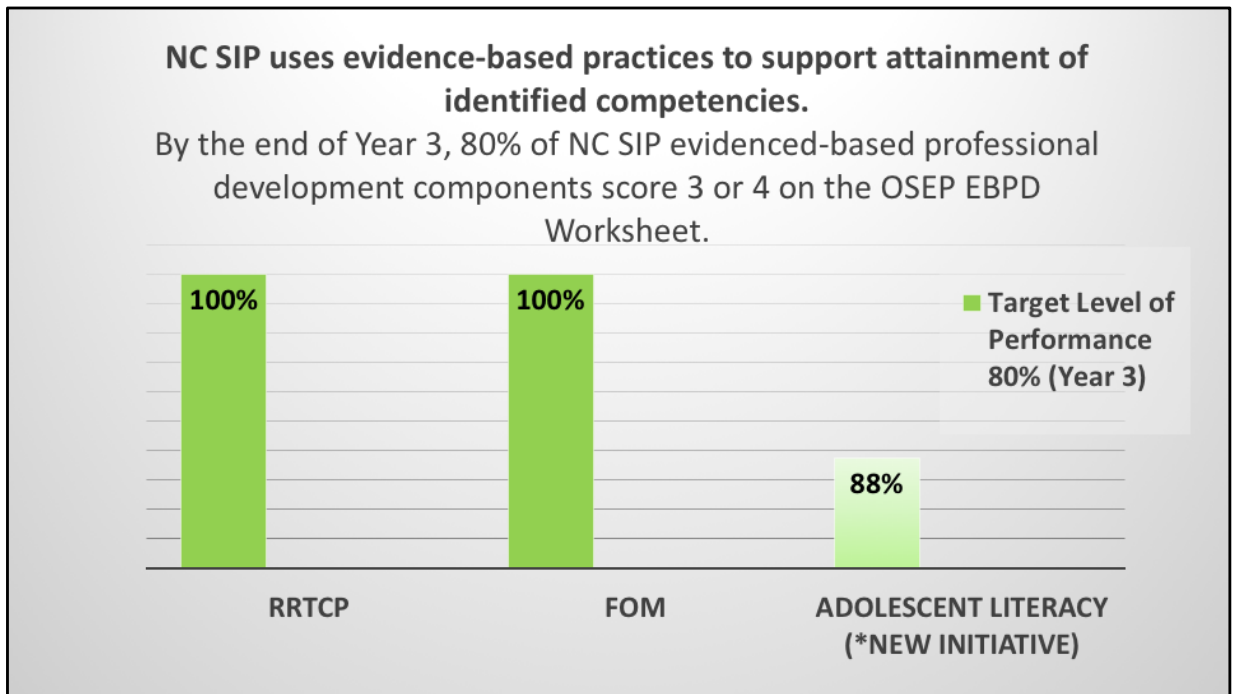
NC SIP uses evidence-based practices to support attainment of identified competencies.
By the end of Year 3, 80% of NC SIP evidenced-based professional development components score 3 or 4 on the OSEP EBPD Worksheet.

100%
100%
88%

Target Level of Performance 80% (Year 3)

RRTCP
FOM
ADOLESCENT LITERACY (*NEW INITIATIVE)